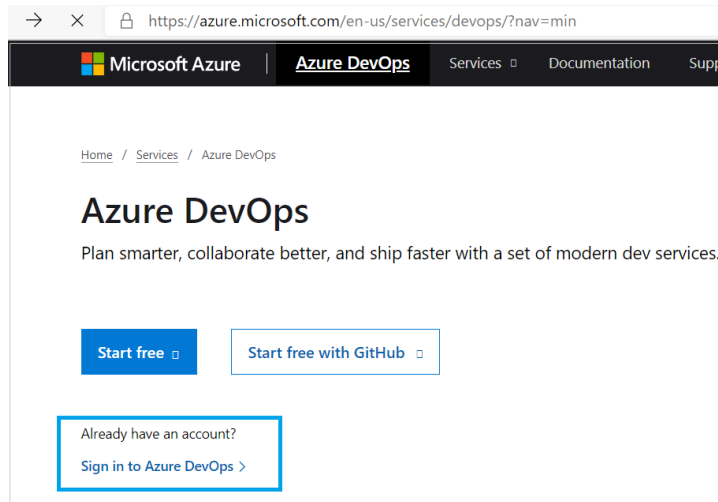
https://azure.microsoft.com/en-us/services/devops/?nav=min

Microsoft Azure | Azure DevOps Services Documentation Supp

Home / Services / Azure DevOps

Azure DevOps

Plan smarter, collaborate better, and ship faster with a set of modern dev services.

Start free

Start free with GitHub

Already have an account?

Sign in to Azure DevOps ›